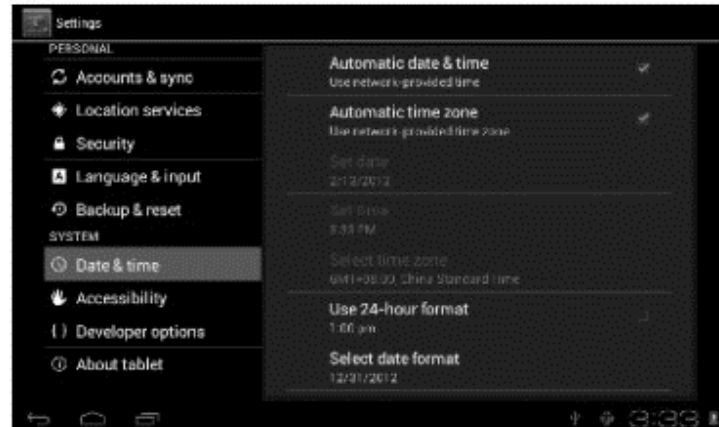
Settings

PERSONAL

Accounts & sync

Location services

Security

Language & input

Backup & reset

SYSTEM

Date & time

Accessibility

{ } Developer options

About tablet

Automatic date & time
Use network-provided time

Automatic time zone
Use network-provided time zone

Set date
2/13/2012

Set time
3:33 PM

Select time zone
GMT+08:00, China Standard Time

Use 24-hour format
1:00 pm

Select date format
12/31/2012

3:33